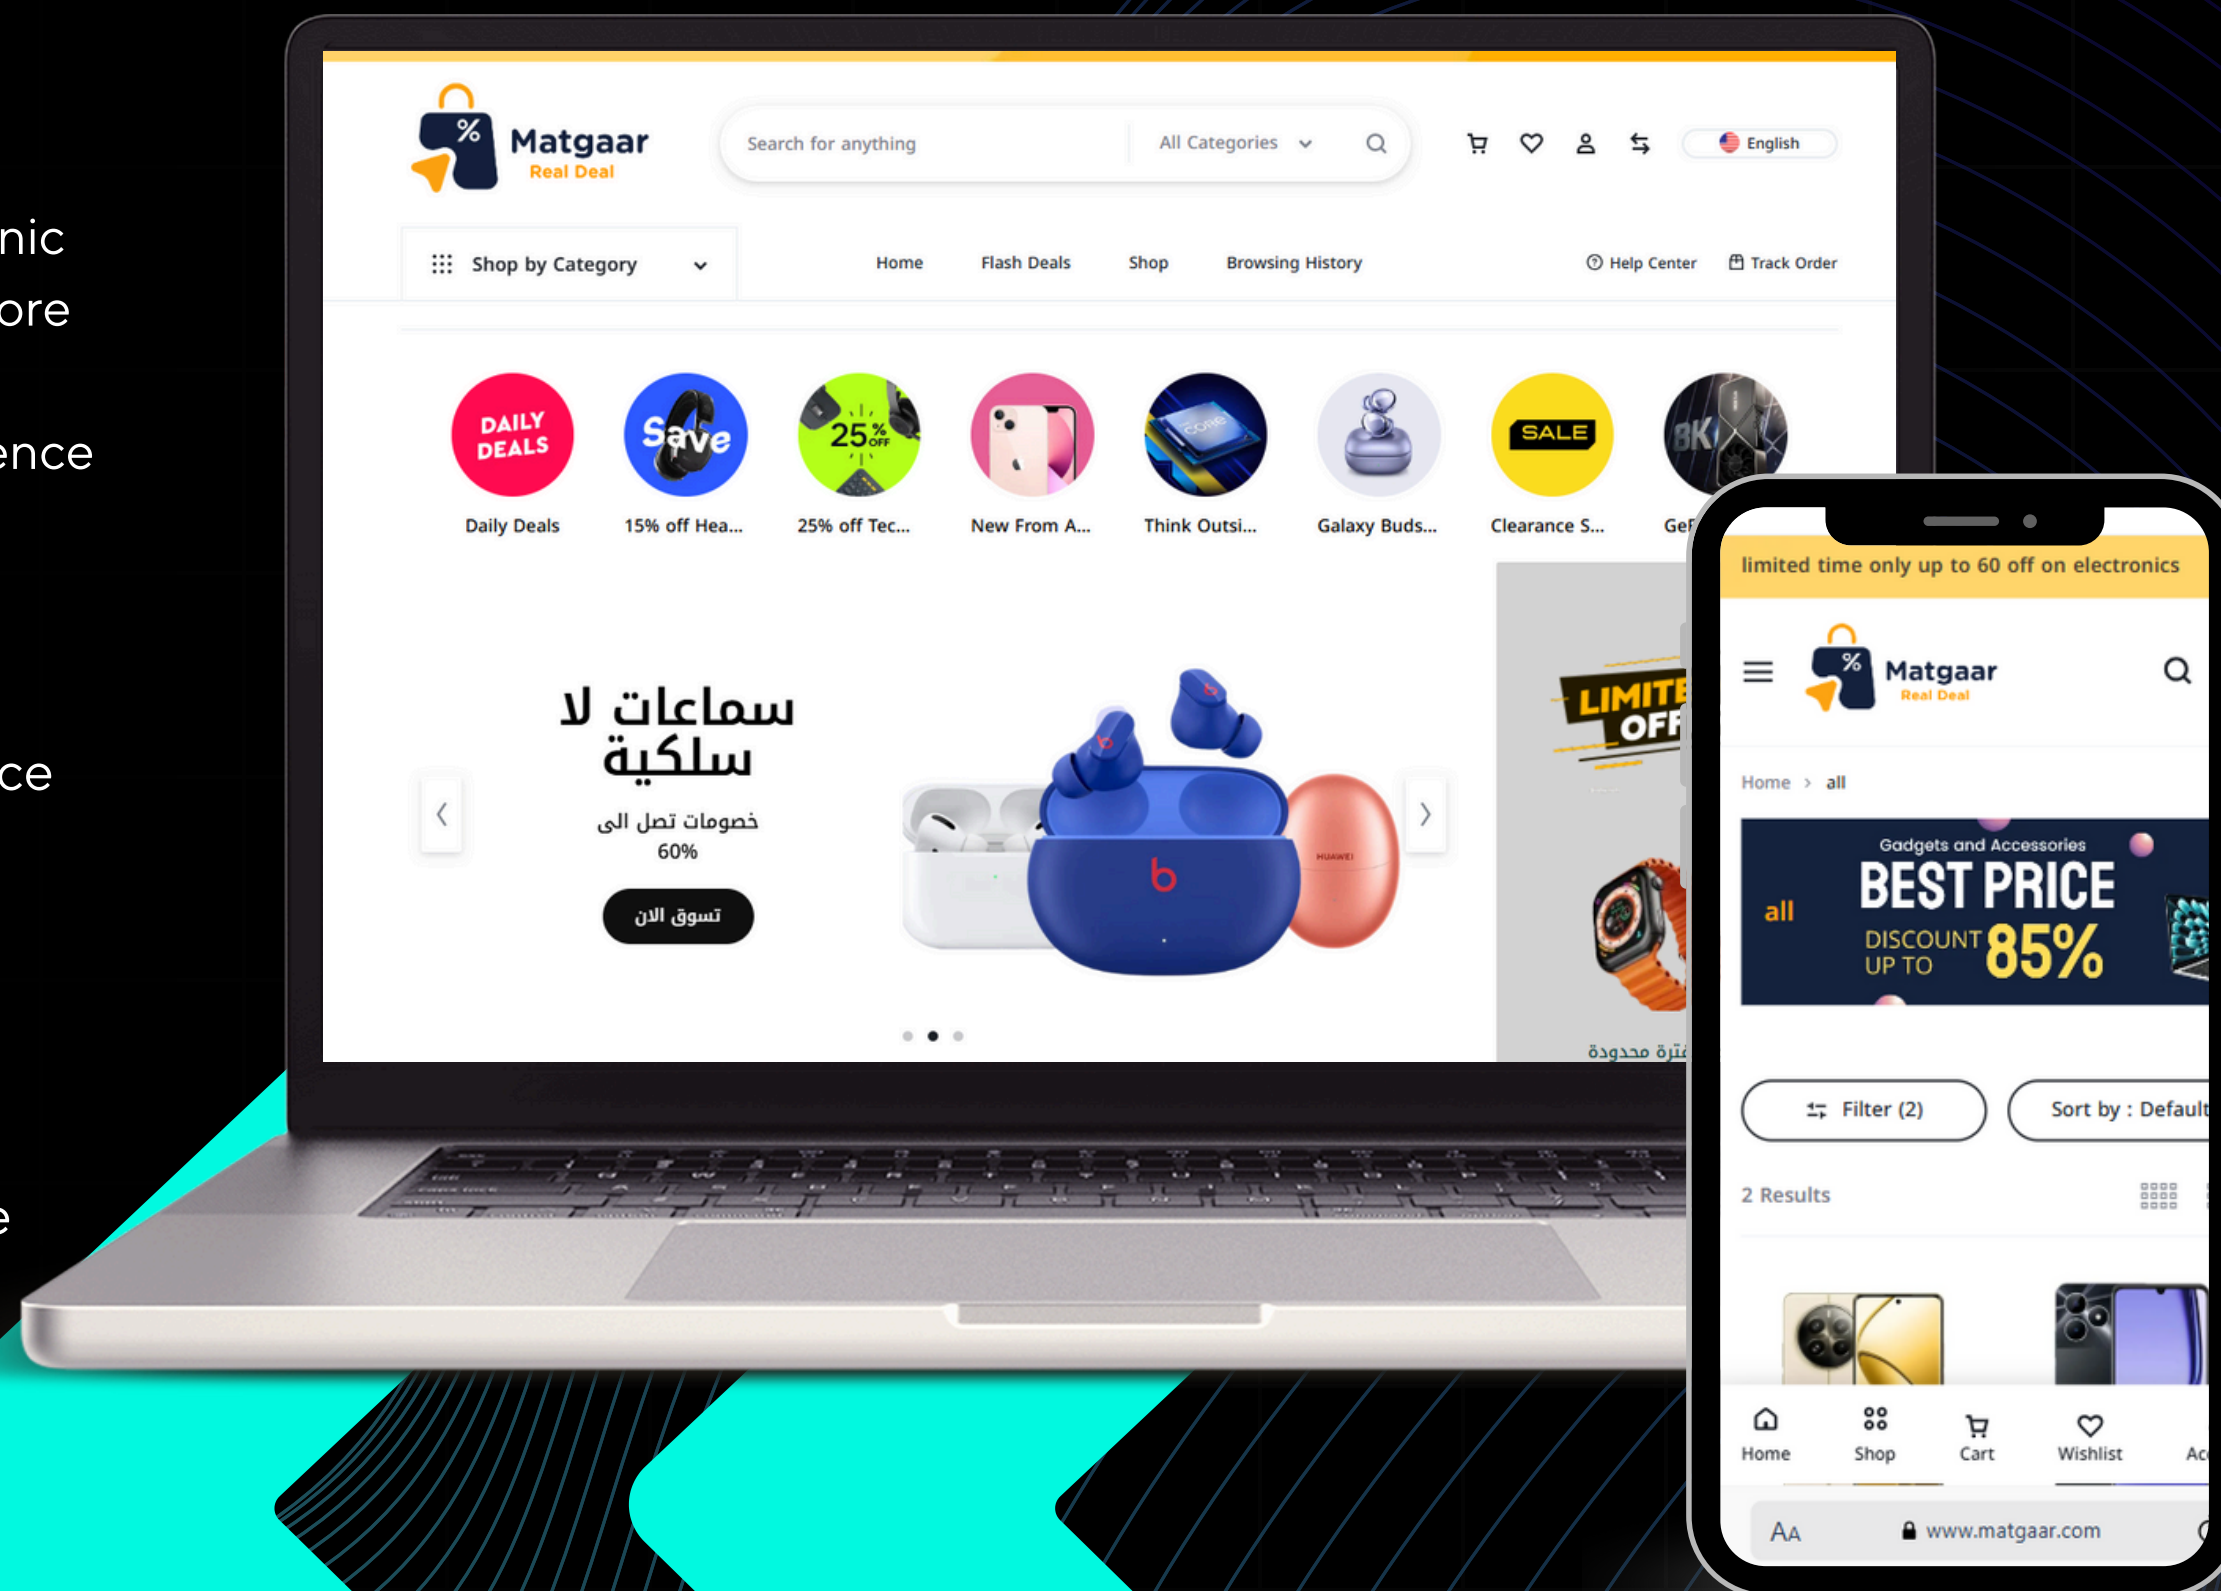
nic
ore

ence

ce

e

Matgaar
Real Deal

Search for anything
All Categories
English

Shop by Category
Home
Flash Deals
Shop
Browsing History
Help Center
Track Order

DAILY DEALS
Daily Deals
Save
15% off Hea...
25% OFF
25% off Tec...
New From A...
Think Outsi...
Galaxy Buds...
SALE
Clearance S...
Ge

سماعات لا سلكية
خصومات تصل الى
60%
تسوق الان

LIMITED OFF
فترة محدودة

limited time only up to 60 off on electronics

Matgaar
Real Deal

Home > all

Gadgets and Accessories
BEST PRICE
all
DISCOUNT UP TO 85%

Filter (2)
Sort by : Default

2 Results

Home
Shop
Cart
Wishlist
Ac

AA
www.matgaar.com